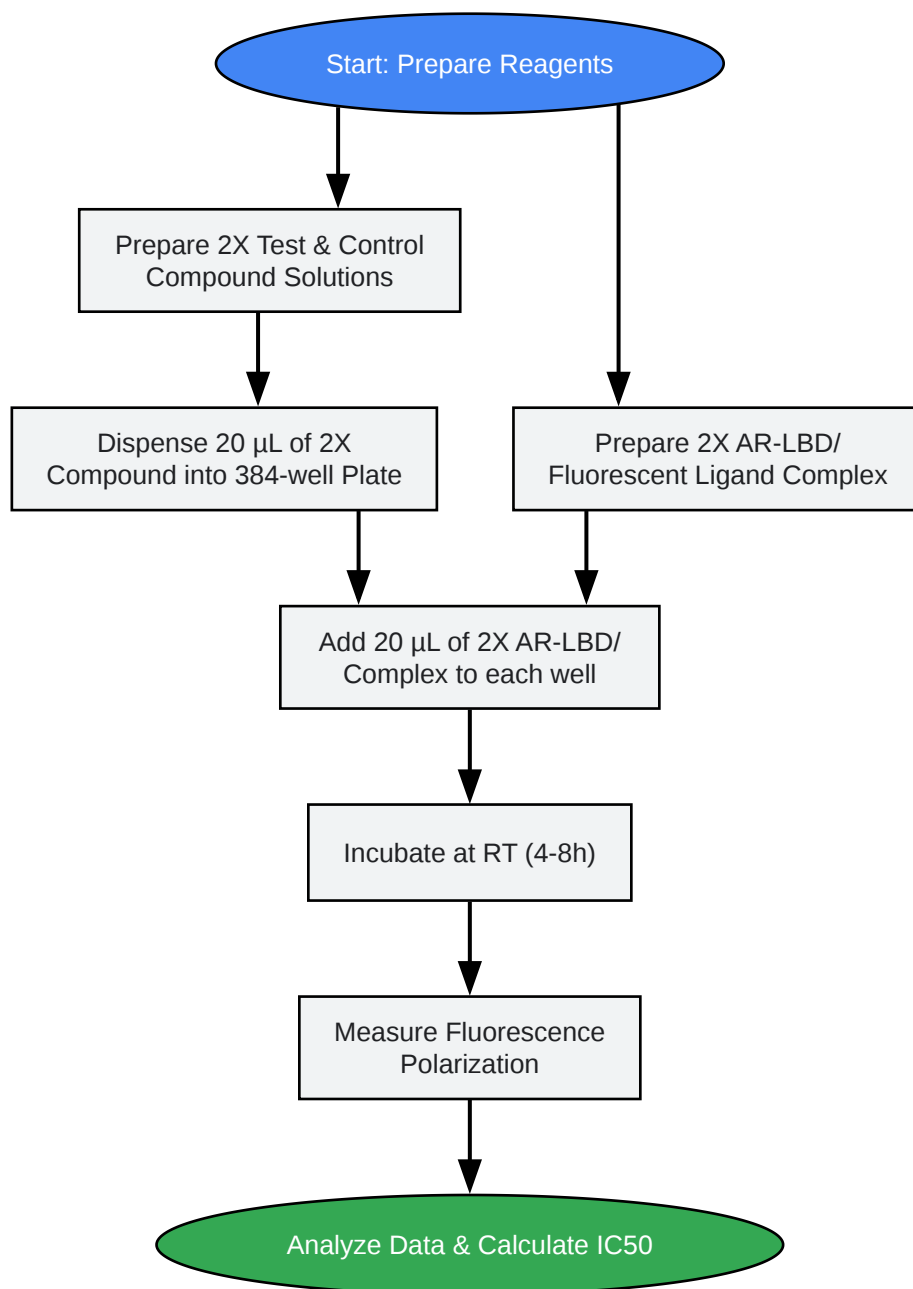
Start: Prepare Reagents

Prepare 2X Test & Control Compound Solutions

Dispense 20 µL of 2X Compound into 384-well Plate

Prepare 2X AR-LBD/ Fluorescent Ligand Complex

Add 20 µL of 2X AR-LBD/ Complex to each well

Incubate at RT (4-8h)

Measure Fluorescence Polarization

Analyze Data & Calculate IC50